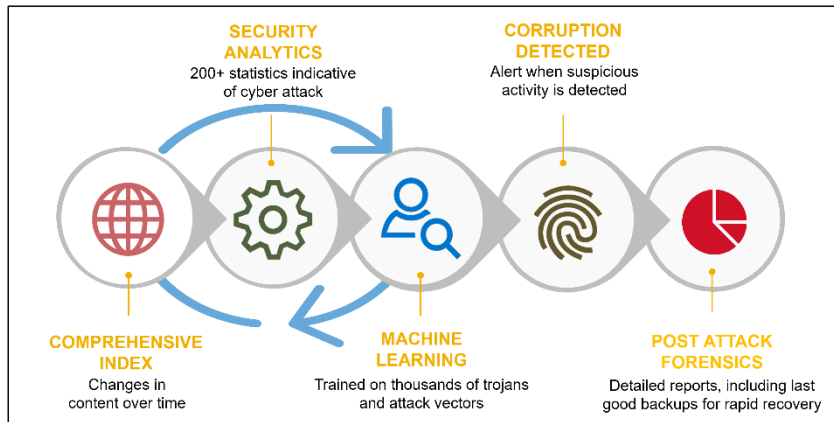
SECURITY ANALYTICS
200+ statistics indicative of cyber attack

CORRUPTION DETECTED
Alert when suspicious activity is detected

COMPREHENSIVE INDEX
Changes in content over time

MACHINE LEARNING
Trained on thousands of trojans and attack vectors

POST ATTACK FORENSICS
Detailed reports, including last good backups for rapid recovery